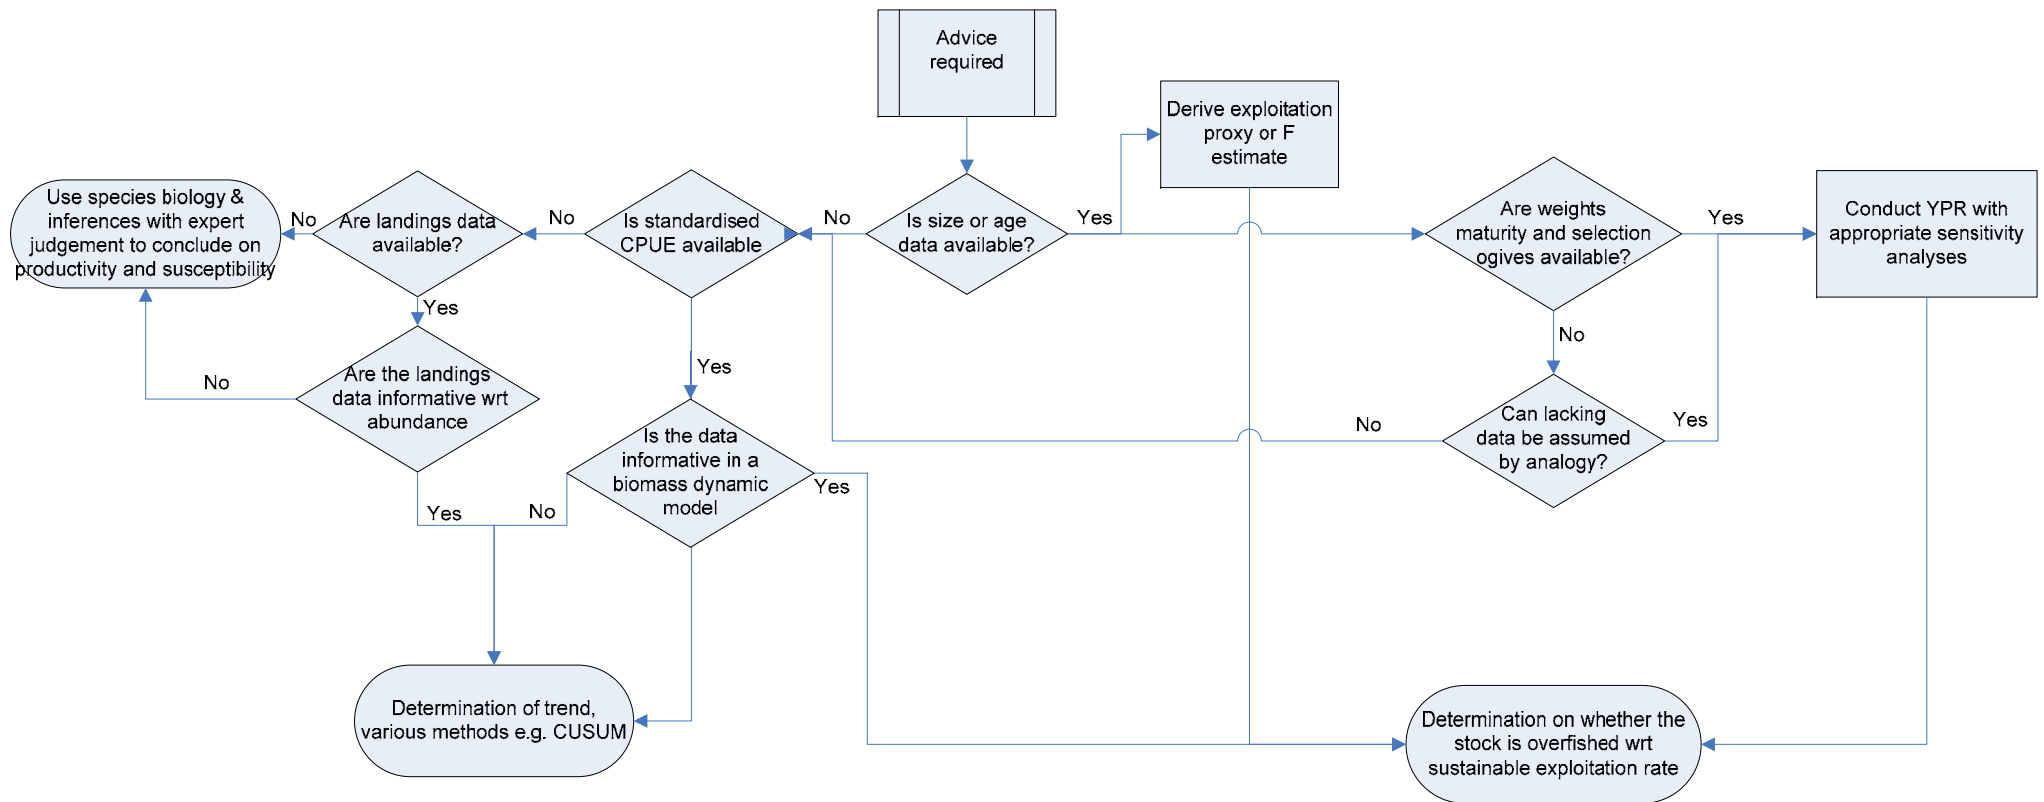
Advice required

Derive exploitation proxy or F estimate

Use species biology & inferences with expert judgement to conclude on productivity and susceptibility

No

Are landings data available?

No

Is standardised CPUE available

No

Is size or age data available?

Yes

Are weights maturity and selection ogives available?

Yes

Conduct YPR with appropriate sensitivity analyses

Yes

Yes

No

No

Are the landings data informative wrt abundance

Is the data informative in a biomass dynamic model

No

Can lacking data be assumed by analogy?

Yes

Yes

Yes

No

Determination of trend, various methods e.g. CUSUM

Determination on whether the stock is overfished wrt sustainable exploitation rate